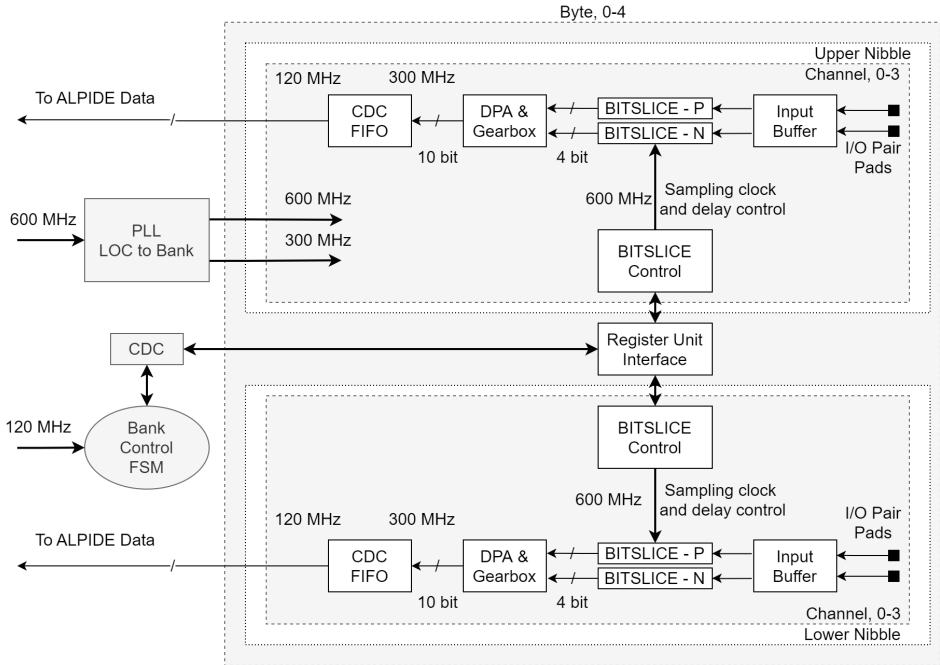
Byte, 0-4

Upper Nibble
Channel, 0-3

120 MHz
300 MHz

To ALPIDE Data

CDC FIFO

DPA & Gearbox

BITSLICE - P
BITSLICE - N

Input Buffer

I/O Pair Pads

10 bit
4 bit

600 MHz

Sampling clock and delay control

600 MHz

PLL LOC to Bank

600 MHz
300 MHz

BITSLICE Control

CDC

Register Unit Interface

120 MHz

Bank Control FSM

BITSLICE Control

600 MHz

Sampling clock and delay control

120 MHz
300 MHz

I/O Pair Pads

To ALPIDE Data

CDC FIFO

DPA & Gearbox

BITSLICE - P
BITSLICE - N

Input Buffer

10 bit
4 bit

Channel, 0-3
Lower Nibble